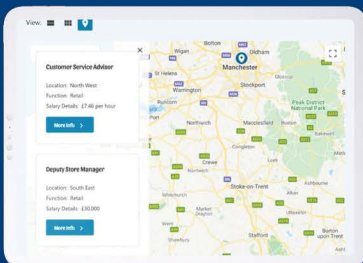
View:

×

Customer Service Advisor

Location: North West
Function: Retail
Salary Details: £7.46 per hour

More Info >

Deputy Store Manager

Location: South East
Function: Retail
Salary Details: £30,000

More Info >

Bolton
Oldham
St Helens
Manchester
Warrington
Stockport
Runcorn
Peak District National Park
Northwich
Macclesfield
Buxton
Crewe
Leek
Stoke-on-Trent
Whitchurch
Market Drayton
Stone
Uttoxeter
Stafford
Burton upon Trent